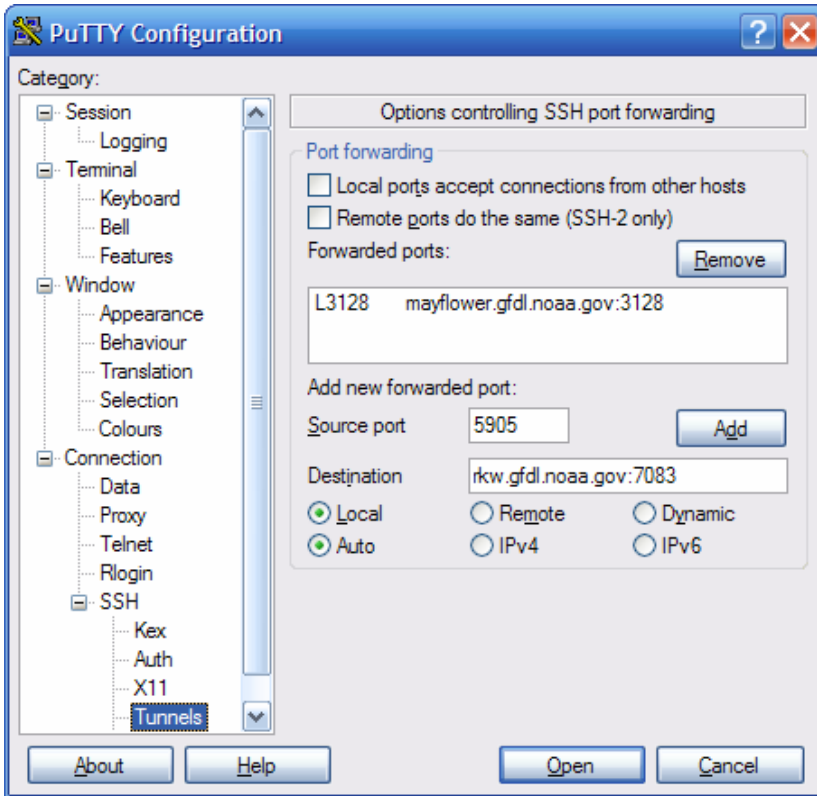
PuTTY Configuration

Category:

Session
Logging
Terminal
Keyboard
Bell
Features
Window
Appearance
Behaviour
Translation
Selection
Colours
Connection
Data
Proxy
Telnet
Rlogin
SSH
Kex
Auth
X11
Tunnels

Options controlling SSH port forwarding

Port forwarding

Local ports accept connections from other hosts

Remote ports do the same (SSH-2 only)

Forwarded ports:

Remove

L3128 mayflower.gfdl.noaa.gov:3128

Add new forwarded port:

Source port 5905

Add

Destination rkw.gfdl.noaa.gov:7083

Local Remote Dynamic

Auto IPv4 IPv6

About Help Open Cancel